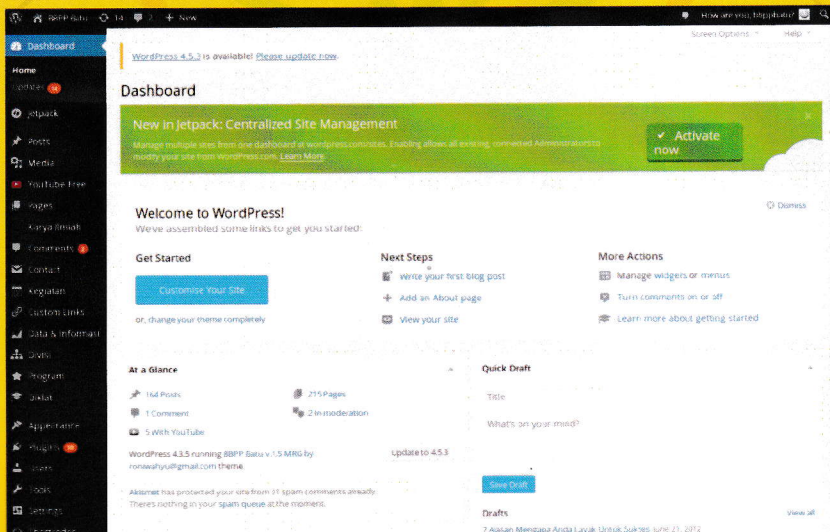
BBPP Batu 14 2 + New

How are you, bbppbatu?

Screen Options ▾ Help ▾

Dashboard

Home

Updates 14

Jetpack

Posts

Media

YouTube Free

Pages

Karya Ilmiah

Comments 2

Contact

Kegiatan

Custom Links

Data & Informasi

Divisi

Program

Diklat

Appearance

Plugins 10

Users

Tools

Settings

WordPress 4.5.2 is available! Please update now.

Dashboard

New in Jetpack: Centralized Site Management

Manage multiple sites from one dashboard at wordpress.com/sites. Enabling allows all existing, connected Administrators to modify your site from WordPress.com. Learn More

✓ Activate now

Dismiss

Welcome to WordPress!

We've assembled some links to get you started:

Get Started

Customise Your Site

or, change your theme completely

Next Steps

Write your first blog post

Add an About page

View your site

More Actions

Manage widgets or menus

Turn comments on or off

Learn more about getting started

At a Glance

164 Posts

215 Pages

1 Comment

2 in moderation

5 With YouTube

WordPress 4.3.5 running BBPP Batu v.1.5 MRG by ronwahyu@gmail.com theme.

Update to 4.5.3

Akismet has protected your site from 31 spam comments already. There's nothing in your spam queue at the moment.

Quick Draft

Title

What's on your mind?

Save Draft

Drafts

View all

7 Alasan Mengapa Anda Layak Untuk Sukses June 21, 2012